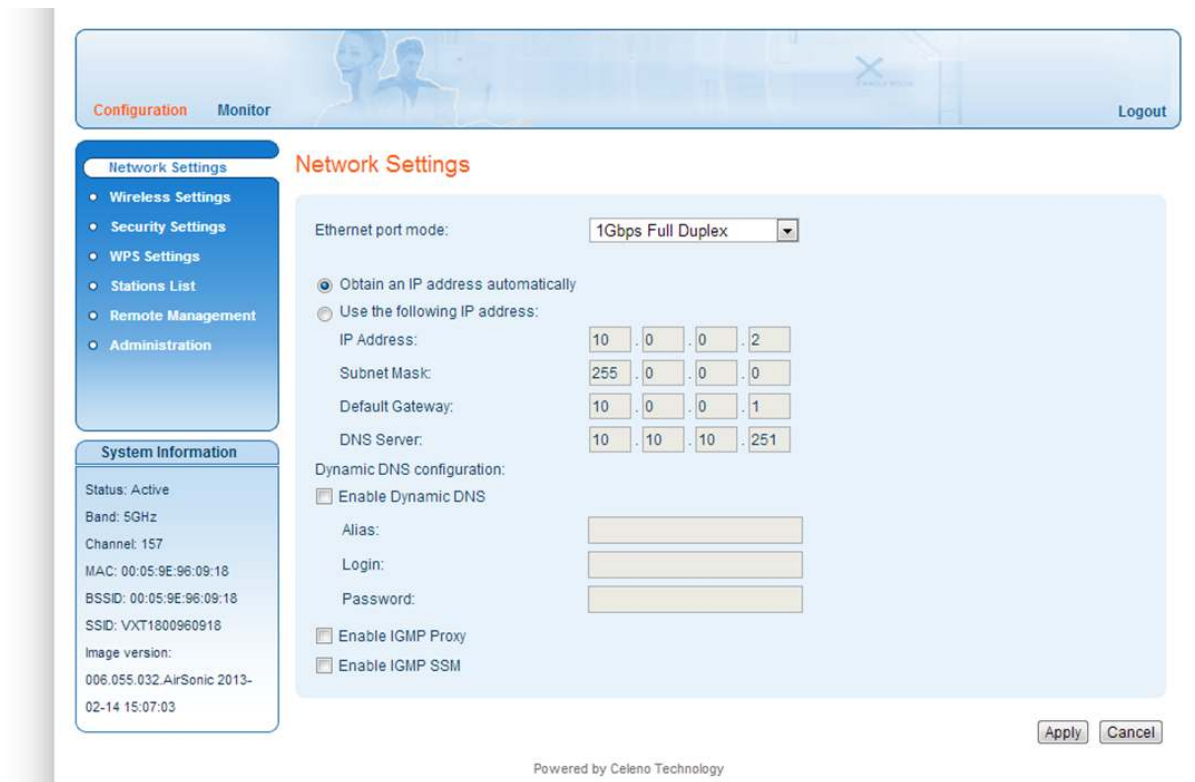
Configuration Monitor

Logout

Network Settings
- Wireless Settings
- Security Settings
- WPS Settings
- Stations List
- Remote Management
- Administration

System Information

Status: Active
Band: 5GHz
Channel: 157
MAC: 00:05:9E:96:09:18
BSSID: 00:05:9E:96:09:18
SSID: VXT1800960918
Image version: 006.055.032.AirSonic 2013-02-14 15:07:03

Network Settings

Ethernet port mode: 1Gbps Full Duplex

Obtain an IP address automatically
Use the following IP address:

| | | | | |
|---|---|---|---|---|
| IP Address: | 10 | 0 | 0 | 2 |
| Subnet Mask: | 255 | 0 | 0 | 0 |
| Default Gateway: | 10 | 0 | 0 | 1 |
| DNS Server: | 10 | 10 | 10 | 251 |

Dynamic DNS configuration:
Enable Dynamic DNS
Alias:
Login:
Password:
Enable IGMP Proxy
Enable IGMP SSM

Apply Cancel

Powered by Celeno Technology